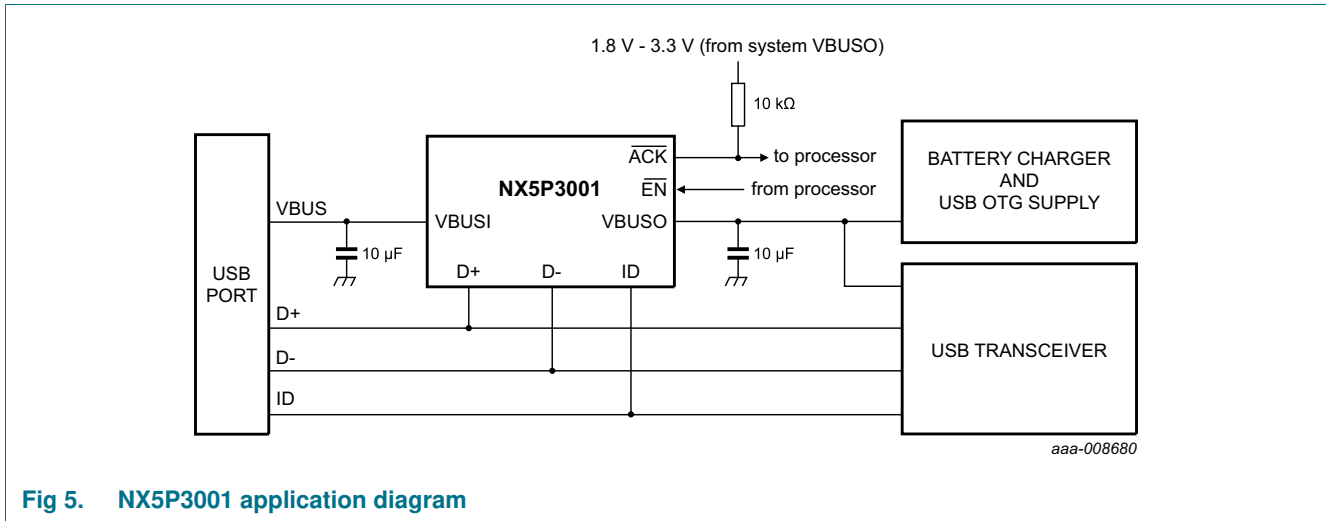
1.8 V - 3.3 V (from system VBUSO)

10 kΩ

$\overline{ACK}$

to processor

NX5P3001

$\overline{EN}$

from processor

BATTERY CHARGER AND USB OTG SUPPLY

USB PORT

VBUS

VBUSI

VBUSO

10 µF

10 µF

D+

D-

ID

D+

D-

ID

USB TRANSCEIVER

aaa-008680

Fig 5. NX5P3001 application diagram